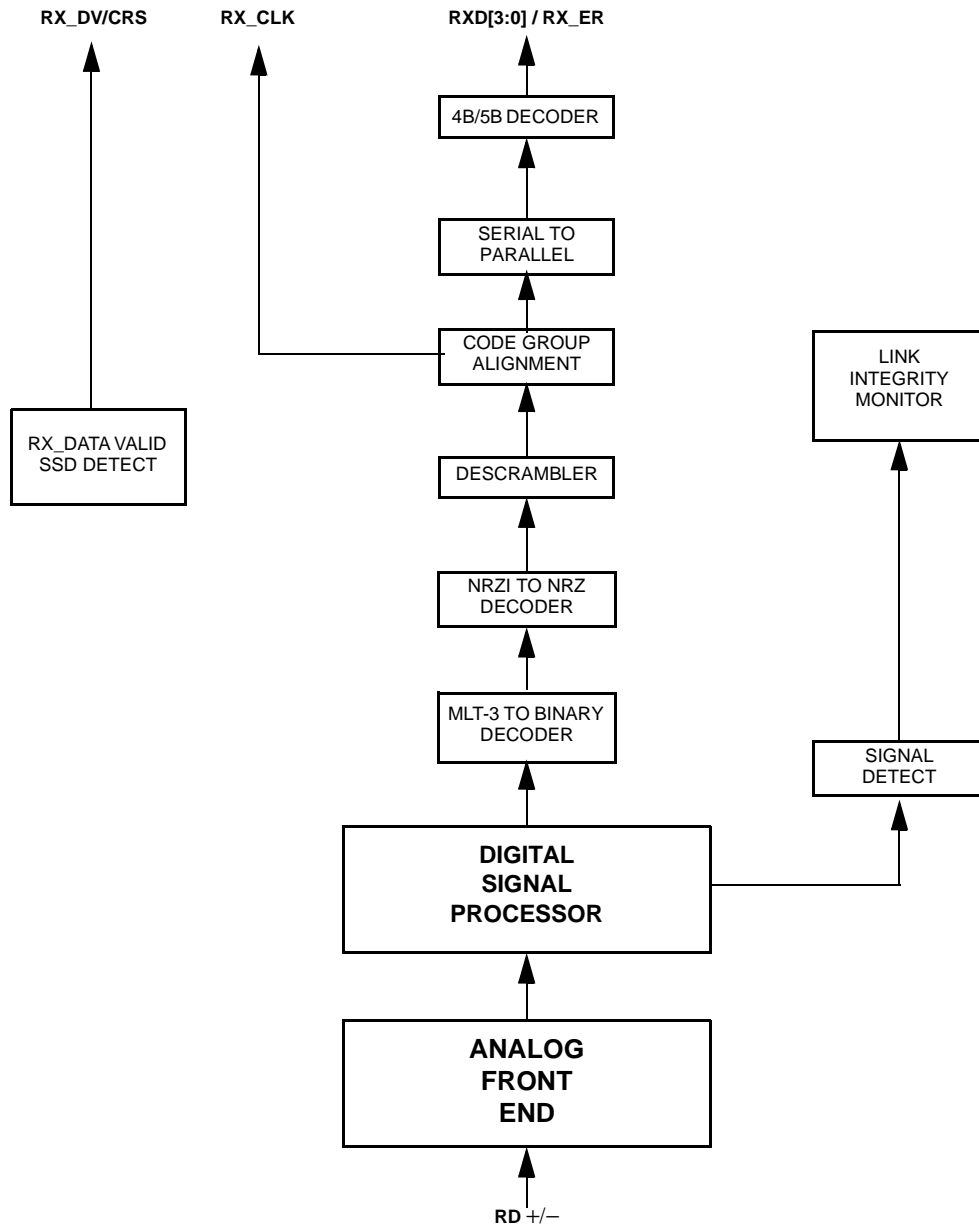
RX_DV/CRS

RX_CLK

RXD[3:0] / RX_ER

4B/5B DECODER

SERIAL TO PARALLEL

CODE GROUP ALIGNMENT

LINK INTEGRITY MONITOR

RX_DATA VALID SSD DETECT

DESCRAMBLER

NRZI TO NRZ DECODER

MLT-3 TO BINARY DECODER

SIGNAL DETECT

DIGITAL SIGNAL PROCESSOR

ANALOG FRONT END

RD +/−